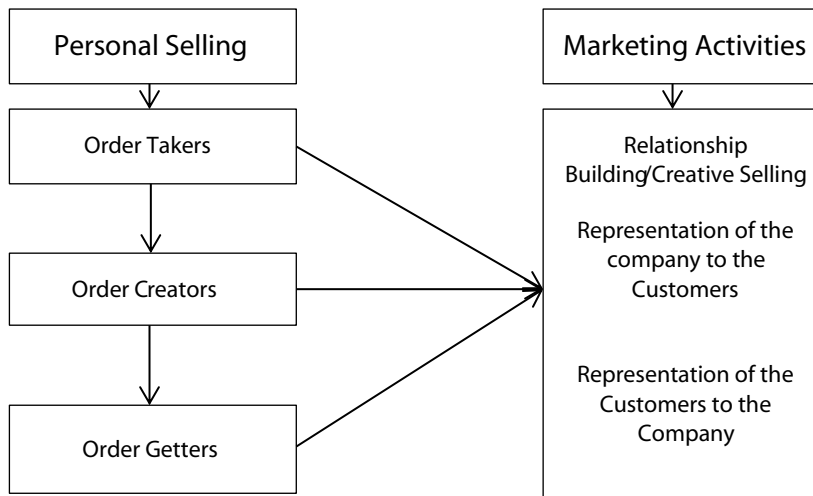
Personal Selling

Order Takers

Order Creators

Order Getters

Marketing Activities

Relationship Building/Creative Selling

Representation of the company to the Customers

Representation of the Customers to the Company